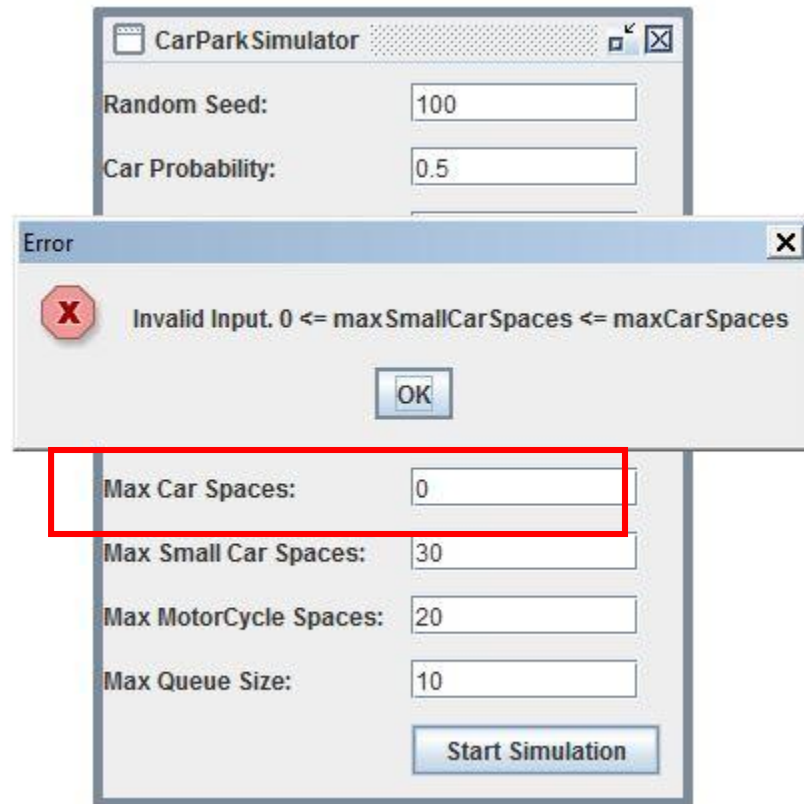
CarParkSimulator

Random Seed: 100

Car Probability: 0.5

Error

Invalid Input. 0 <= maxSmallCarSpaces <= maxCarSpaces

OK

Max Car Spaces: 0

Max Small Car Spaces: 30

Max MotorCycle Spaces: 20

Max Queue Size: 10

Start Simulation